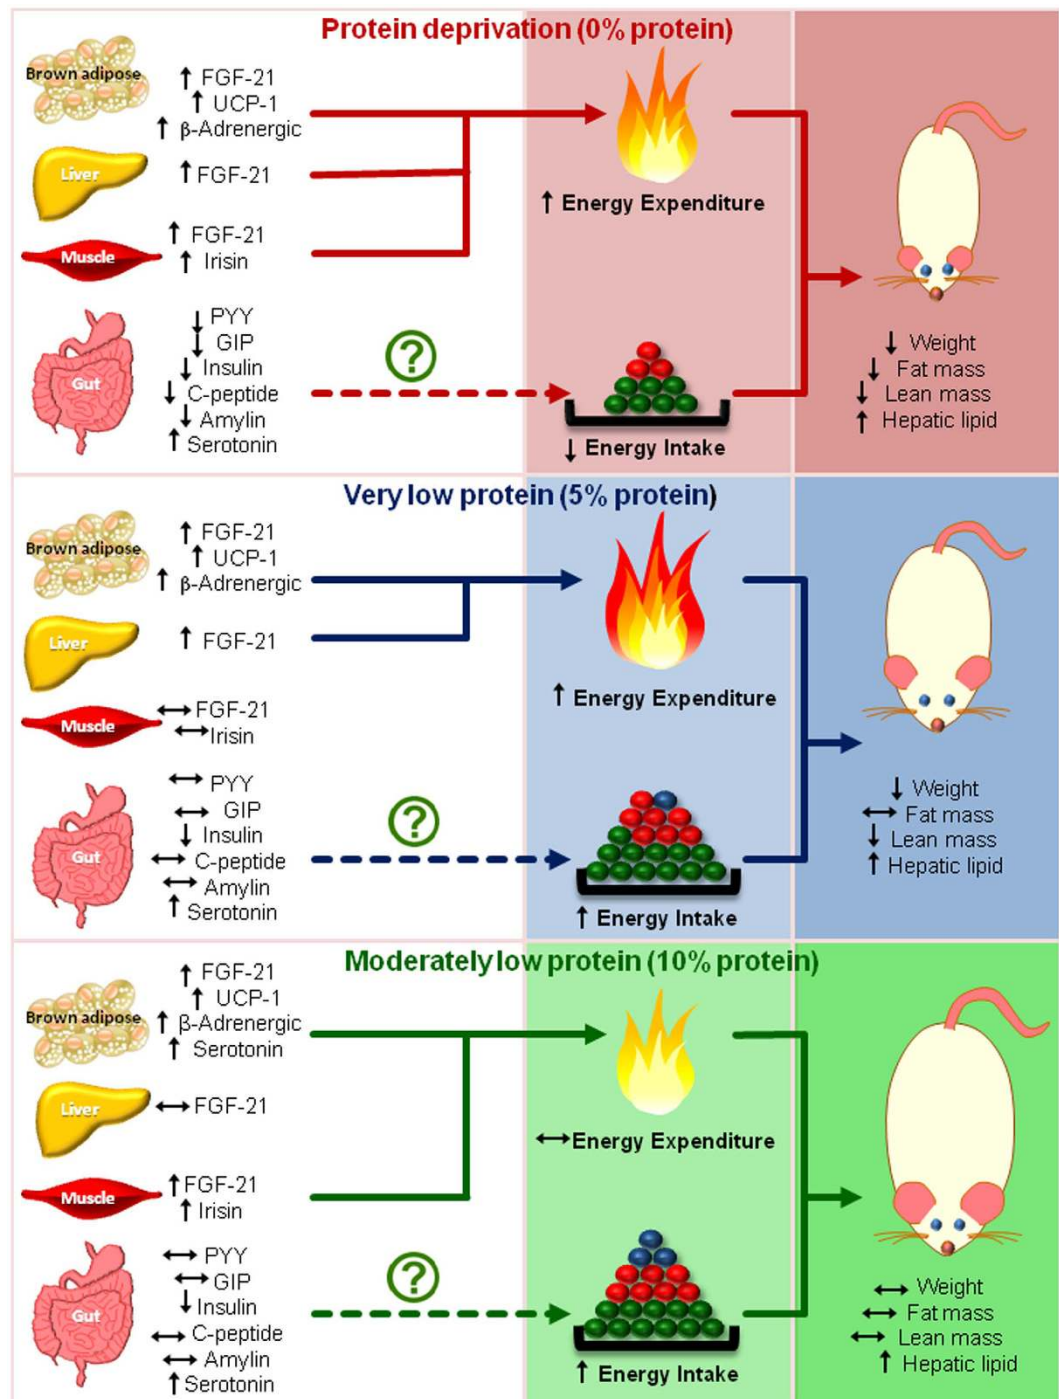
Protein deprivation (0% protein)

Brown adipose
↑ FGF-21
↑ UCP-1
↑ β-Adrenergic

Liver
↑ FGF-21

Muscle
↑ FGF-21
↑ Irisin

Gut
↓ PYY
↓ GIP
↓ Insulin
↓ C-peptide
↓ Amylin
↑ Serotonin

↑ Energy Expenditure

?

↓ Energy Intake

↓ Weight
↓ Fat mass
↓ Lean mass
↑ Hepatic lipid

Very low protein (5% protein)

Brown adipose
↑ FGF-21
↑ UCP-1
↑ β-Adrenergic

Liver
↑ FGF-21

Muscle
↔ FGF-21
↔ Irisin

Gut
↔ PYY
↔ GIP
↓ Insulin
↔ C-peptide
↔ Amylin
↑ Serotonin

↑ Energy Expenditure

?

↑ Energy Intake

↓ Weight
↔ Fat mass
↓ Lean mass
↑ Hepatic lipid

Moderately low protein (10% protein)

Brown adipose
↑ FGF-21
↑ UCP-1
↑ β-Adrenergic
↑ Serotonin

Liver
↔ FGF-21

Muscle
↑ FGF-21
↑ Irisin

Gut
↔ PYY
↔ GIP
↓ Insulin
↔ C-peptide
↔ Amylin
↑ Serotonin

↔ Energy Expenditure

?

↑ Energy Intake

↔ Weight
↔ Fat mass
↔ Lean mass
↑ Hepatic lipid